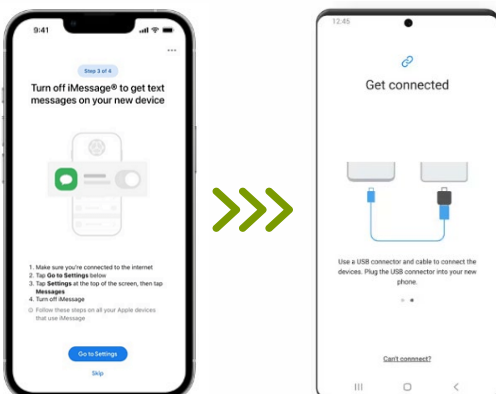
9:41

Step 3 of 4

Turn off iMessage® to get text messages on your new device

1. Make sure you're connected to the internet
2. Tap **Go to Settings** below
3. Tap **Settings** at the top of the screen, then tap **Messages**
4. Turn off iMessage

Follow these steps on all your Apple devices that use iMessage

Go to Settings

Skip

12:45

Get connected

Use a USB connector and cable to connect the devices. Plug the USB connector into your new phone.

Can't connect?